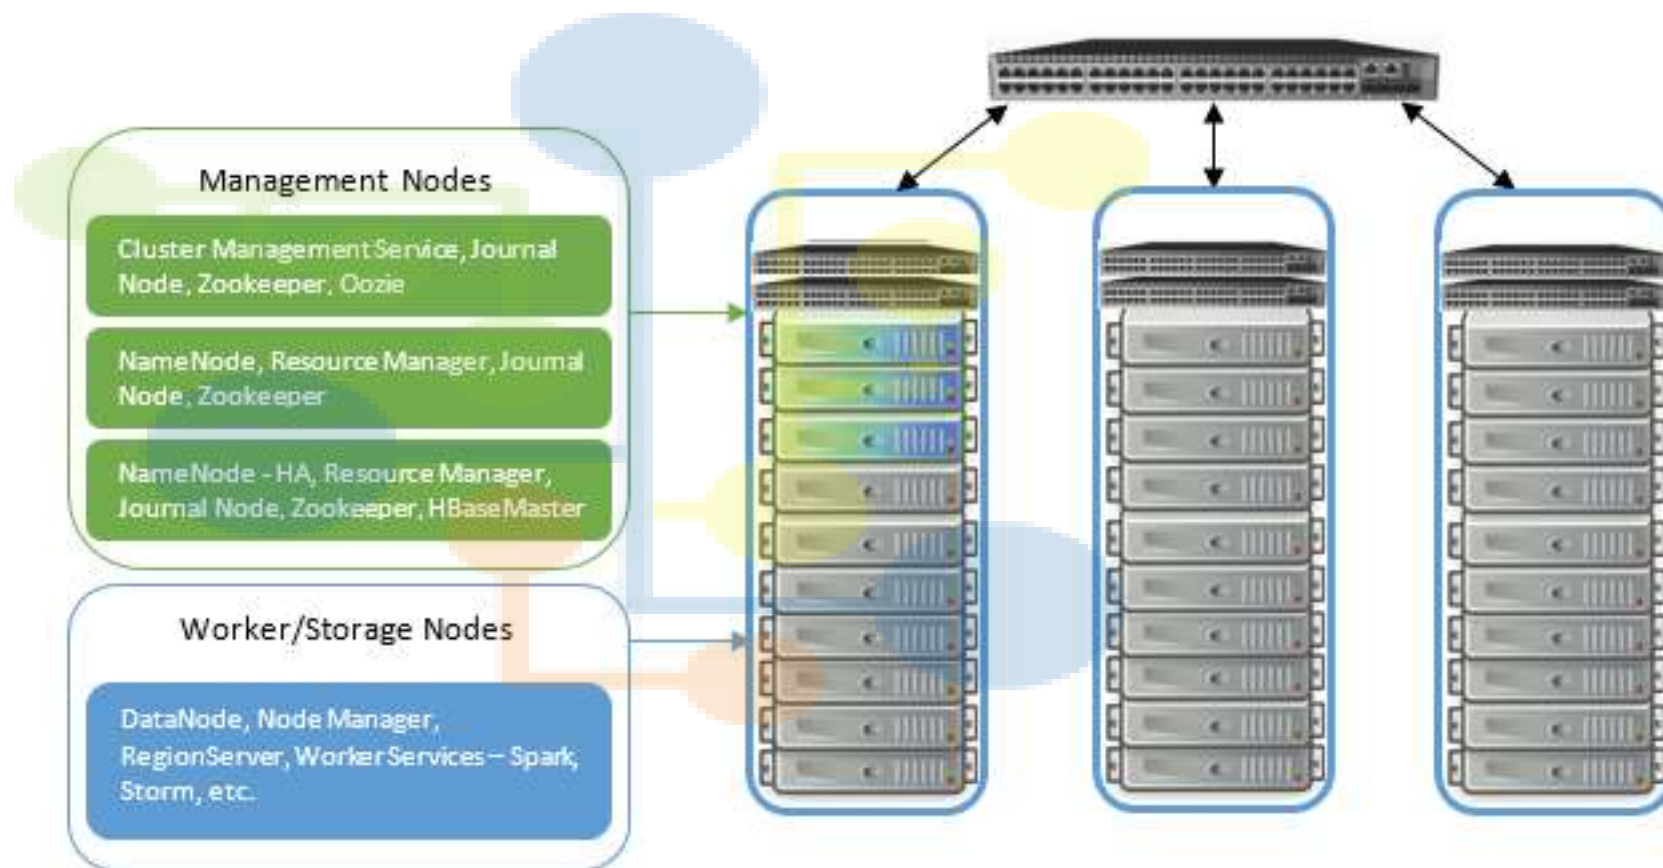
Management Nodes

Cluster Management Service, Journal Node, Zookeeper, Oozie

NameNode, Resource Manager, Journal Node, Zookeeper

NameNode - HA, Resource Manager, Journal Node, Zookeeper, HBase Master

Worker/Storage Nodes

DataNode, Node Manager, RegionServer, Worker Services – Spark, Storm, etc.